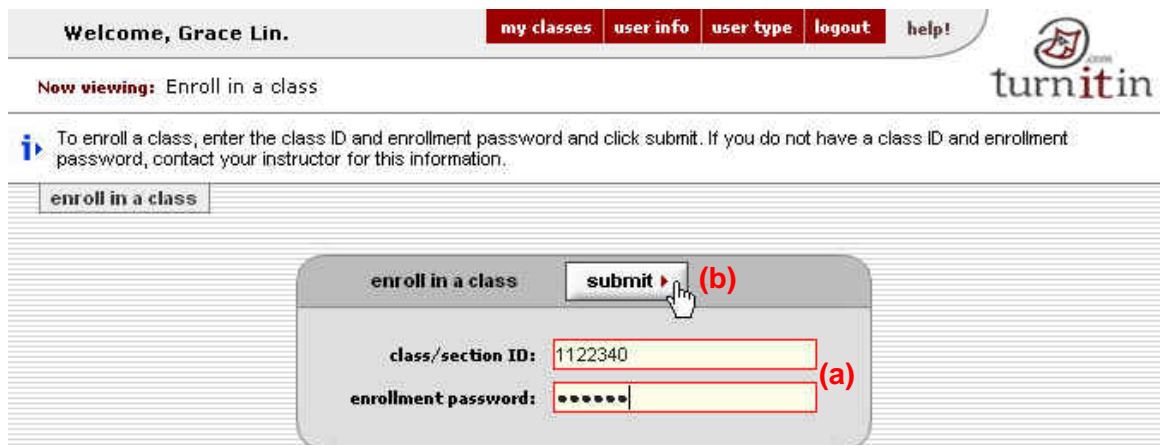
Welcome, Grace Lin.

my classes | user info | user type | logout | help!

turnitin .com

Now viewing: Enroll in a class

To enroll a class, enter the class ID and enrollment password and click submit. If you do not have a class ID and enrollment password, contact your instructor for this information.

enroll in a class

enroll in a class

submit

(b)

class/section ID: 1122340

enrollment password: ••••••

(a)